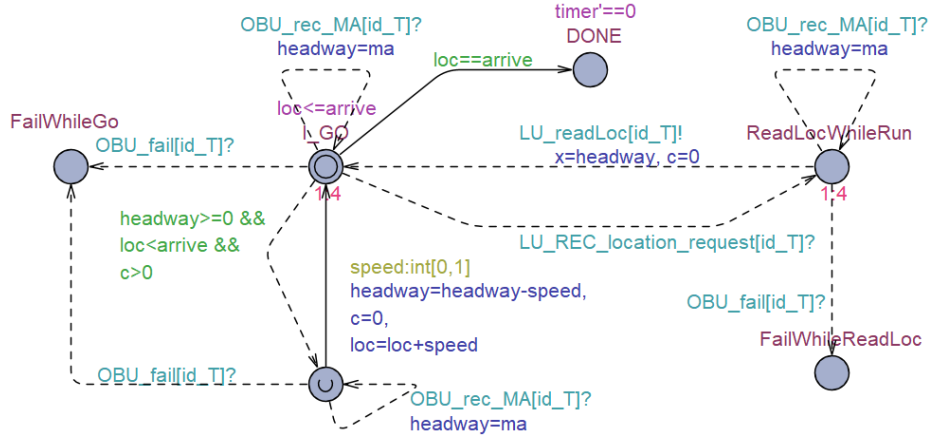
OBU_rec_MA[id_T]?
headway=ma

timer'==0
DONE

OBU_rec_MA[id_T]?
headway=ma

loc==arrive

loc<=arrive
I_GO

FailWhileGo

OBU_fail[id_T]?

LU_readLoc[id_T]!
x=headway, c=0

ReadLocWhileRun

1:4

1:4

headway>=0 &&
loc<arrive &&
c>0

LU_REC_location_request[id_T]?

speed:int[0,1]
headway=headway-speed,
c=0,
loc=loc+speed

OBU_fail[id_T]?

FailWhileReadLoc

OBU_fail[id_T]?

OBU_rec_MA[id_T]?
headway=ma